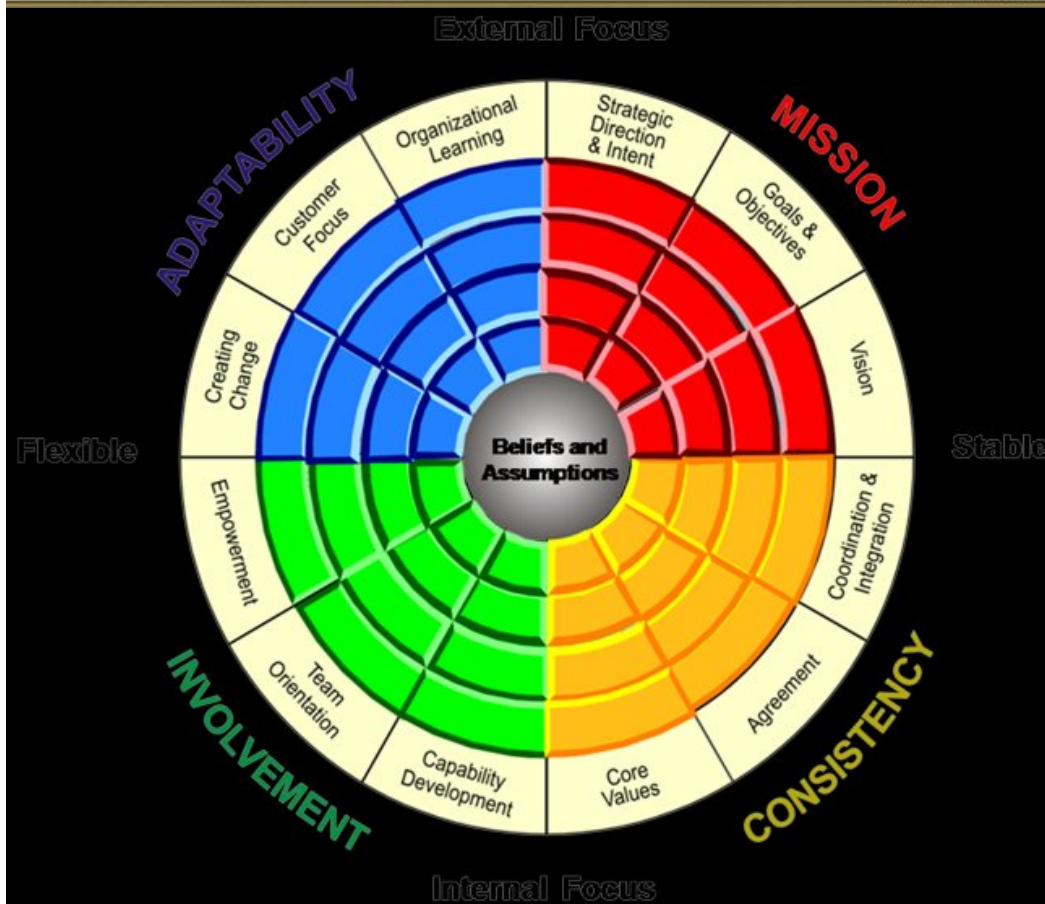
External Focus

ADAPTABILITY

MISSION

Organizational Learning

Strategic Direction & Intent

Customer Focus

Goals & Objectives

Creating Change

Vision

Flexible

Beliefs and Assumptions

Stable

Empowerment

Coordination & Integration

Team Orientation

Agreement

Capability Development

Core Values

INVOLVEMENT

CONSISTENCY

Internal Focus